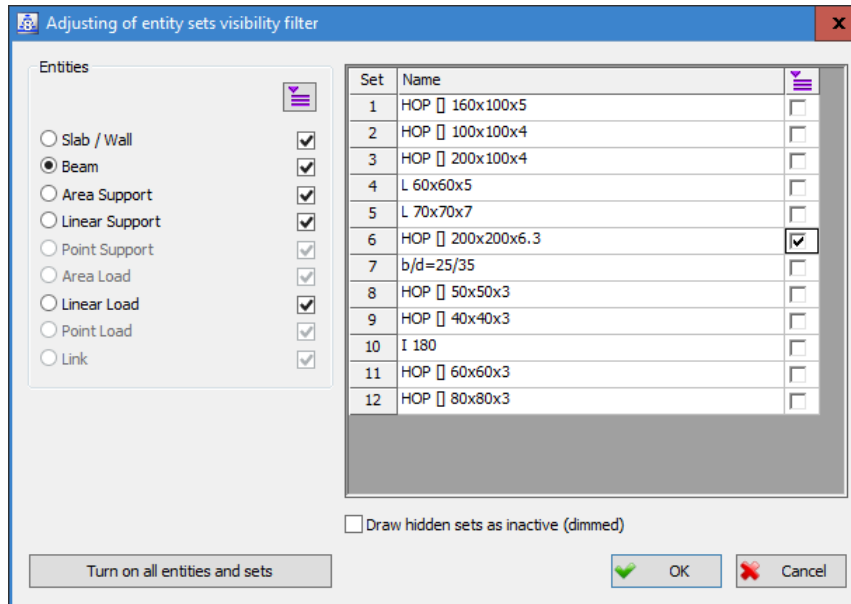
Adjusting of entity sets visibility filter

Entities

Slab / Wall
Beam
Area Support
Linear Support
Point Support
Area Load
Linear Load
Point Load
Link

| Set | Name |  |
|---|---|---|
| 1 | HOP [] 160x100x5 | |
| 2 | HOP [] 100x100x4 | |
| 3 | HOP [] 200x100x4 | |
| 4 | L 60x60x5 | |
| 5 | L 70x70x7 | |
| 6 | HOP [] 200x200x6.3 | ✓ |
| 7 | b/d=25/35 | |
| 8 | HOP [] 50x50x3 | |
| 9 | HOP [] 40x40x3 | |
| 10 | I 180 | |
| 11 | HOP [] 60x60x3 | |
| 12 | HOP [] 80x80x3 | |

Draw hidden sets as inactive (dimmed)

Turn on all entities and sets

OK

Cancel